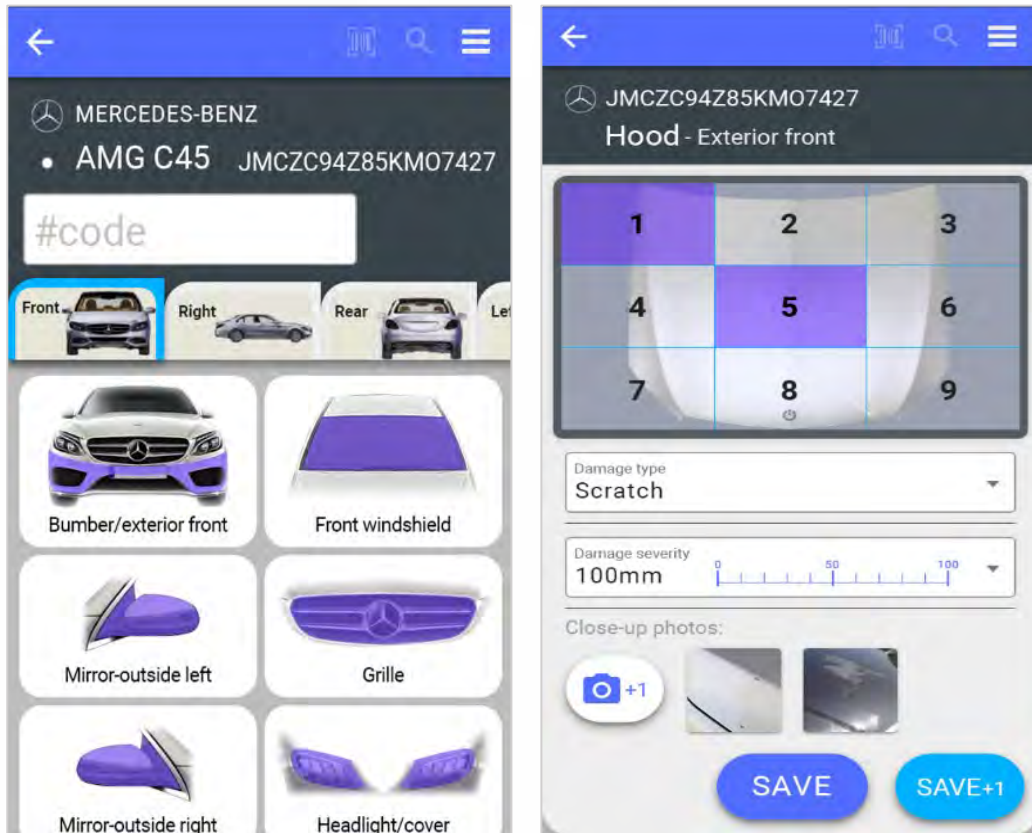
MERCEDES-BENZ
AMG C45 JMCZC94Z85KMO7427
#code
Front
Right
Rear
Le
Bumber/exterior front
Front windshield
Mirror-outside left
Grille
Mirror-outside right
Headlight/cover

JMCZC94Z85KMO7427
Hood - Exterior front

| 1 | 2 | 3 |
|---|---|---|
| 4 | 5 | 6 |
| 7 | 8 | 9 |

Damage type
Scratch
Damage severity
100mm
0 50 100
Close-up photos:
+1
SAVE
SAVE+1